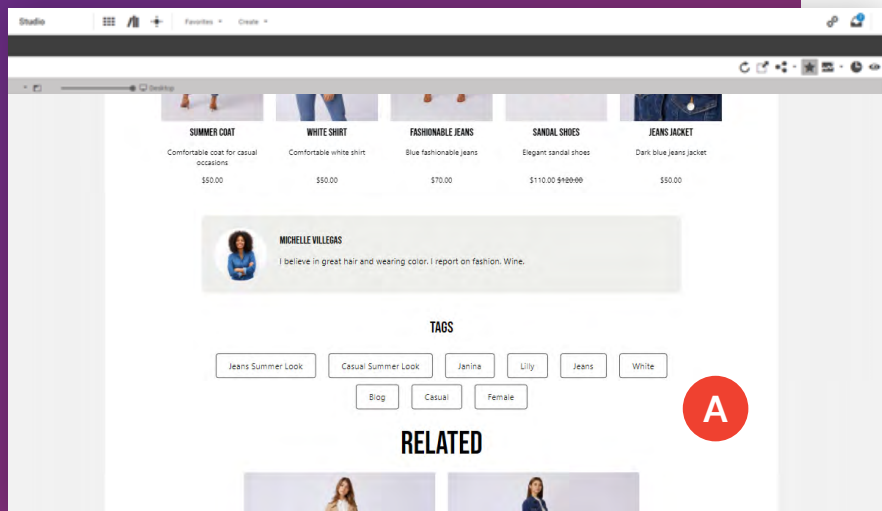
Studio Favorites Create

Desktop

SUMMER COAT
Comfortable coat for casual occasions
$50.00

WHITE SHIRT
Comfortable white shirt
$50.00

FASHIONABLE JEANS
Blue fashionable jeans
$70.00

SANDAL SHOES
Elegant sandal shoes
$110.00 $120.00

JEANS JACKET
Dark blue jeans jacket
$50.00

MICHELLE VILLEGAS
I believe in great hair and wearing color. I report on fashion. Wine.

TAGS

Jeans Summer Look
Casual Summer Look
Janina
Lilly
Jeans
White
Blog
Casual
Female

A

RELATED